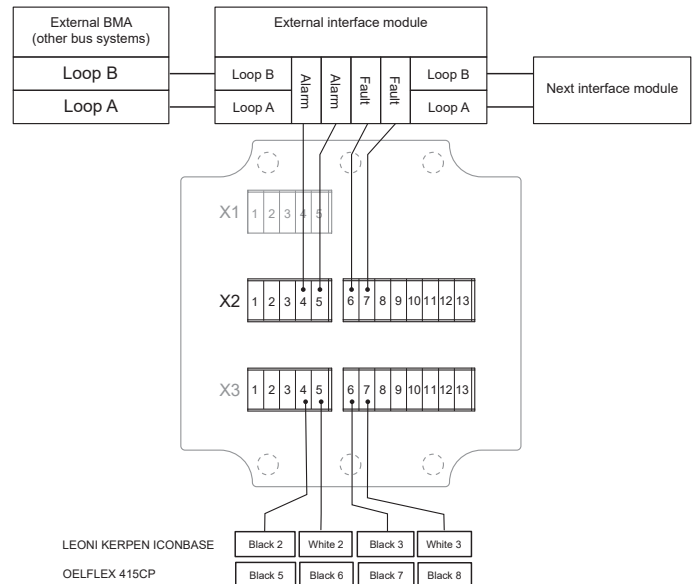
External BMA
(other bus systems)

Loop B
Loop A

External interface module

Loop B
Loop A
Alarm
Alarm
Fault
Fault
Loop B
Loop A

Next interface module

X1 1 2 3 4 5

X2 1 2 3 4 5 6 7 8 9 10 11 12 13

X3 1 2 3 4 5 6 7 8 9 10 11 12 13

LEONI KERPEN ICONBASE
Black 2
White 2
Black 3
White 3

OELFLEX 415CP
Black 5
Black 6
Black 7
Black 8